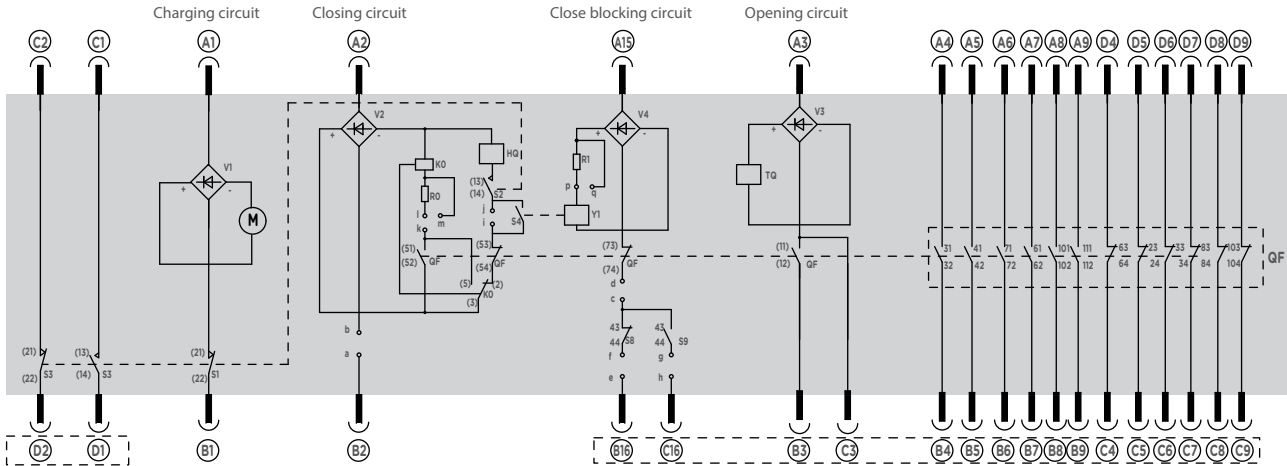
Charging circuit

Closing circuit

Close blocking circuit

Opening circuit

C2 C1 A1 A2 A15 A3 A4 A5 A6 A7 A8 A9 D4 D5 D6 D7 D8 D9

V1

M

V2

K0

HQ

R0

l m

(13)

(14) S2

j

i S4

k

(51) (52) QF

(53)

(54) QF

(5) (2) K0

(3)

b

a

V4

R1

p q

Y1

(73)

(74) QF

d

c

43 44 S8

43 44 S9

f g

e h

V3

TQ

(11)

(12) QF

31 32 41 42 71 72 61 62 101 102 111 112 63 64 23 24 33 34 83 84 103 104

QF

(21) (22) S3

(13) (14) S3

(21) (22) S1

D2 D1 B1 B2 B16 C16 B3 C3 B4 B5 B6 B7 B8 B9 C4 C5 C6 C7 C8 C9